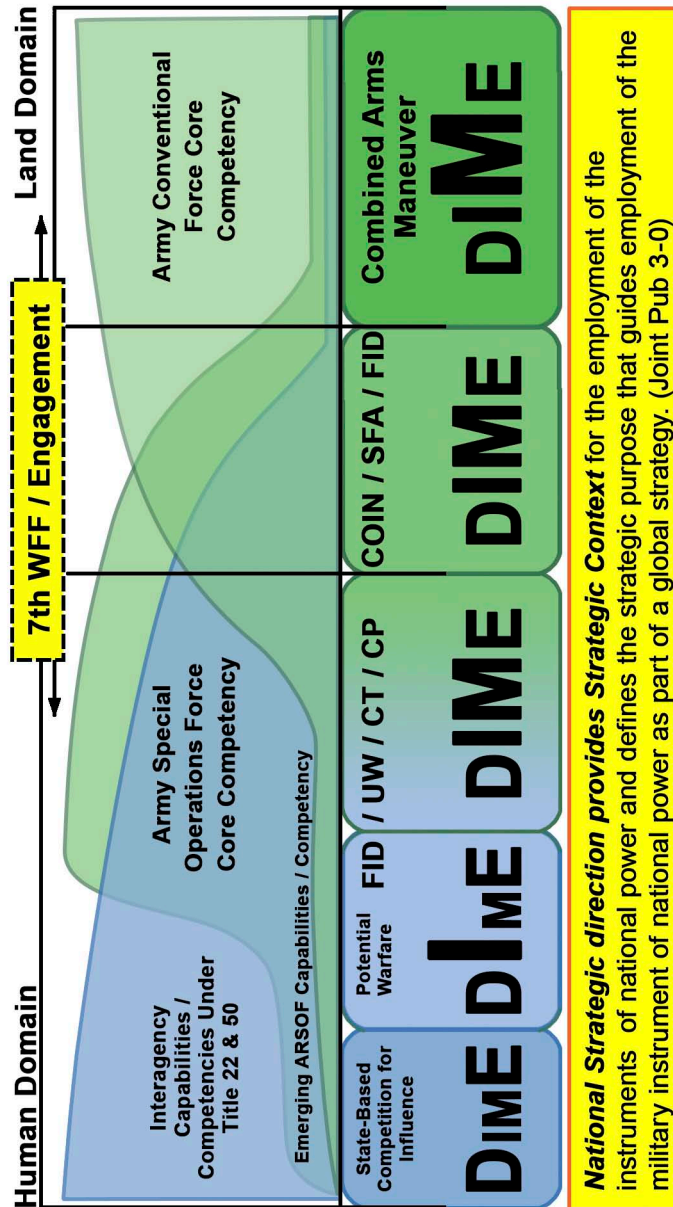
Human Domain

7th WFF / Engagement

Land Domain

Interagency Capabilities / Competencies Under Title 22 & 50

Emerging ARSOF Capabilities / Competency

Army Special Operations Force Core Competency

Army Conventional Force Core Competency

State-Based Competition for Influence

DIME

Potential Warfare

DIME

FID / UW / CT / CP

DIME

COIN / SFA / FID

DIME

Combined Arms Maneuver

DIME

*National Strategic direction provides Strategic Context* for the employment of the instruments of national power and defines the strategic purpose that guides employment of the military instrument of national power as part of a global strategy. (Joint Pub 3-0)